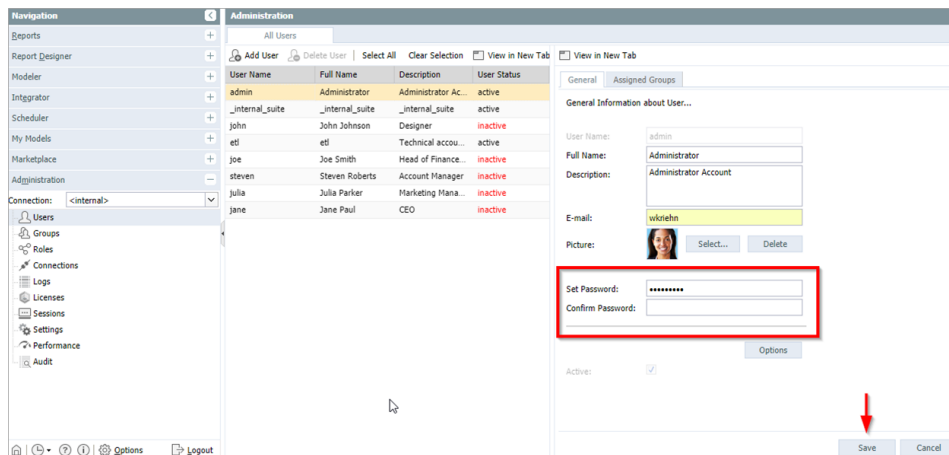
Navigation

Reports
Report Designer
Modeler
Integrator
Scheduler
My Models
Marketplace
Administration

Connection: <internal>

Users
Groups
Roles
Connections
Logs
Licenses
Sessions
Settings
Performance
Audit

Options Logout

Administration

All Users

Add User Delete User Select All Clear Selection View in New Tab

| User Name | Full Name | Description | User Status |
|---|---|---|---|
| admin | Administrator | Administrator Ac... | active |
| _internal_suite | _internal_suite | _internal_suite | active |
| john | John Johnson | Designer | inactive |
| etl | etl | Technical accou... | active |
| joe | Joe Smith | Head of Finance... | inactive |
| steven | Steven Roberts | Account Manager | inactive |
| julia | Julia Parker | Marketing Mana... | inactive |
| jane | Jane Paul | CEO | inactive |

View in New Tab

General Assigned Groups

General Information about User...

User Name: admin
Full Name: Administrator
Description: Administrator Account
E-mail: wkriehn
Picture: Select... Delete

Set Password: •••••••••
Confirm Password:

Options

Active:

Save Cancel